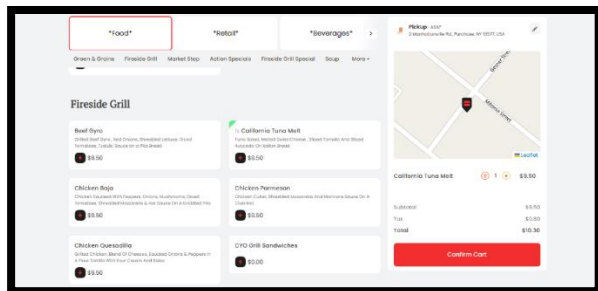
*Food*

*Retail*

*Beverages*

Green & Grains Fireside Grill Market Step Asian Specials Fireside Grill Special Soup More

Fireside Grill

Beef Gyro

Grilled Beef Gyro, Red Onions, Shredded Lettuce, Sliced Tomatoes, Tzatziki Sauce on a Pita Bread

$9.50

California Tuna Melt

Tuna Salad, Melted Swiss Cheese, Sliced Tomato And Sliced Avocado On Italian Bread

$9.50

Chicken Bajo

Chicken Sauteed With Peppers, Onions, Mushrooms, Sliced Tomatoes, Shredded Mozzarella & Hot Sauce On A Griddled Pita

$9.50

Chicken Parmesan

Chicken Cutlet, Shredded Mozzarella And Marinara Sauce On A Club Roll

$9.50

Chicken Quesadilla

Grilled Chicken, Blend Of Cheeses, Sautéed Onions & Peppers In A Flour Tortilla With Sour Cream And Salsa

$9.50

CYO Grill Sandwiches

$0.00

Pickup ASAP

2 Manhattanville Rd, Purchase, NY 10577, USA

Leaflet

California Tuna Melt

1

$9.50

Subtotal $9.50

Tax $0.80

Total $10.30

Confirm Cart